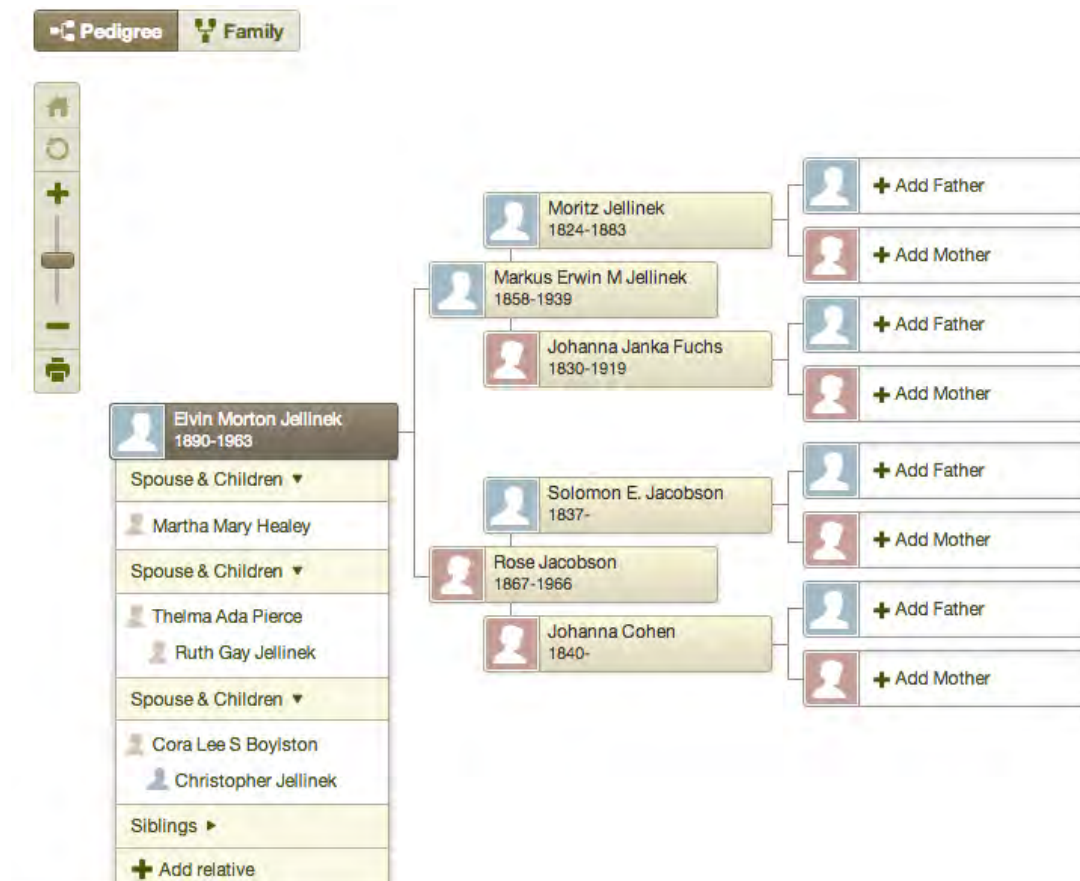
Pedigree Family

+

−

Elvin Morton Jellinek
1890-1963

Spouse & Children ▼

Martha Mary Healey

Spouse & Children ▼

Thelma Ada Pierce

Ruth Gay Jellinek

Spouse & Children ▼

Cora Lee S Boylston

Christopher Jellinek

Siblings ▸

+ Add relative

Markus Erwin M Jellinek
1858-1939

Moritz Jellinek
1824-1883

Johanna Janka Fuchs
1830-1919

Rose Jacobson
1867-1966

Solomon E. Jacobson
1837-

Johanna Cohen
1840-

+ Add Father

+ Add Mother

+ Add Father

+ Add Mother

+ Add Father

+ Add Mother

+ Add Father

+ Add Mother